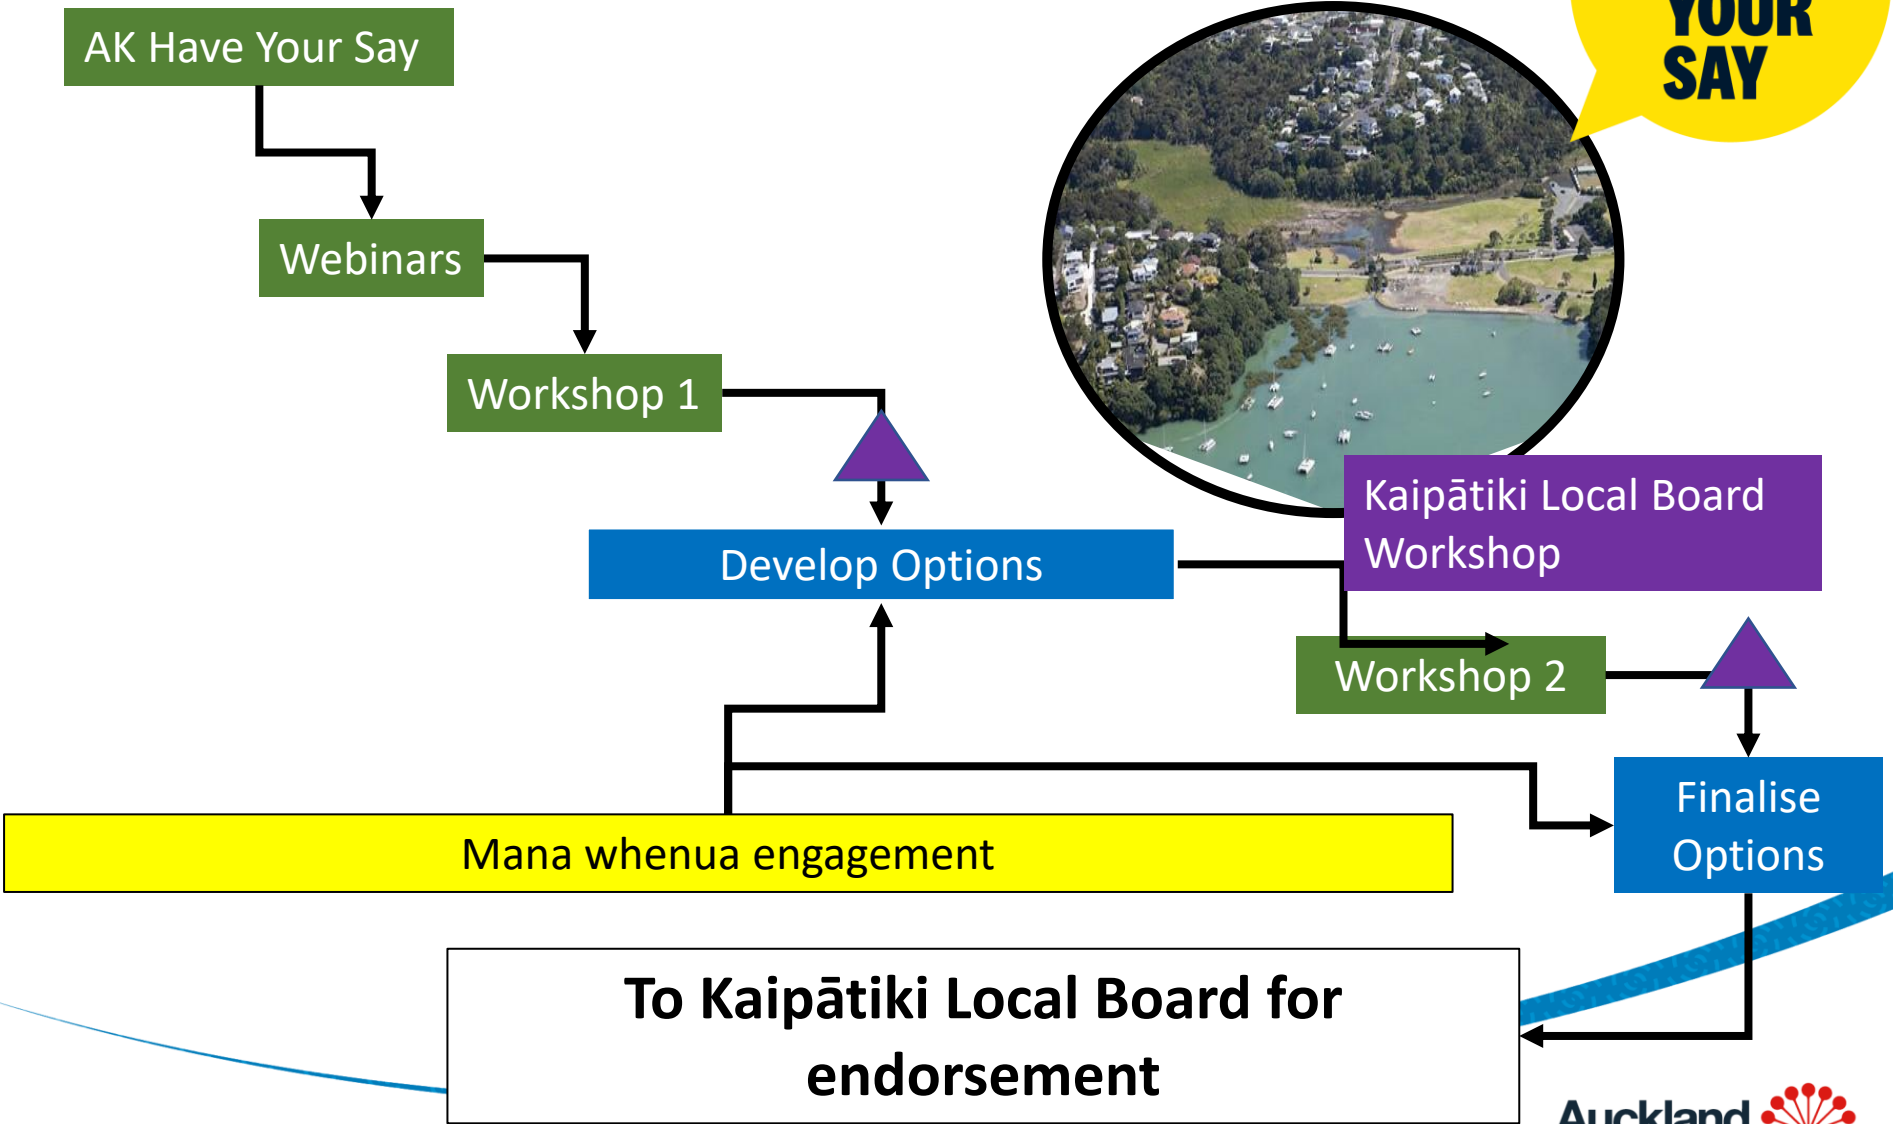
AK Have Your Say

Webinars

Workshop 1

YOUR SAY

Develop Options

Kaipātiki Local Board Workshop

Workshop 2

Finalise Options

Mana whenua engagement

To Kaipātiki Local Board for endorsement

Auckland